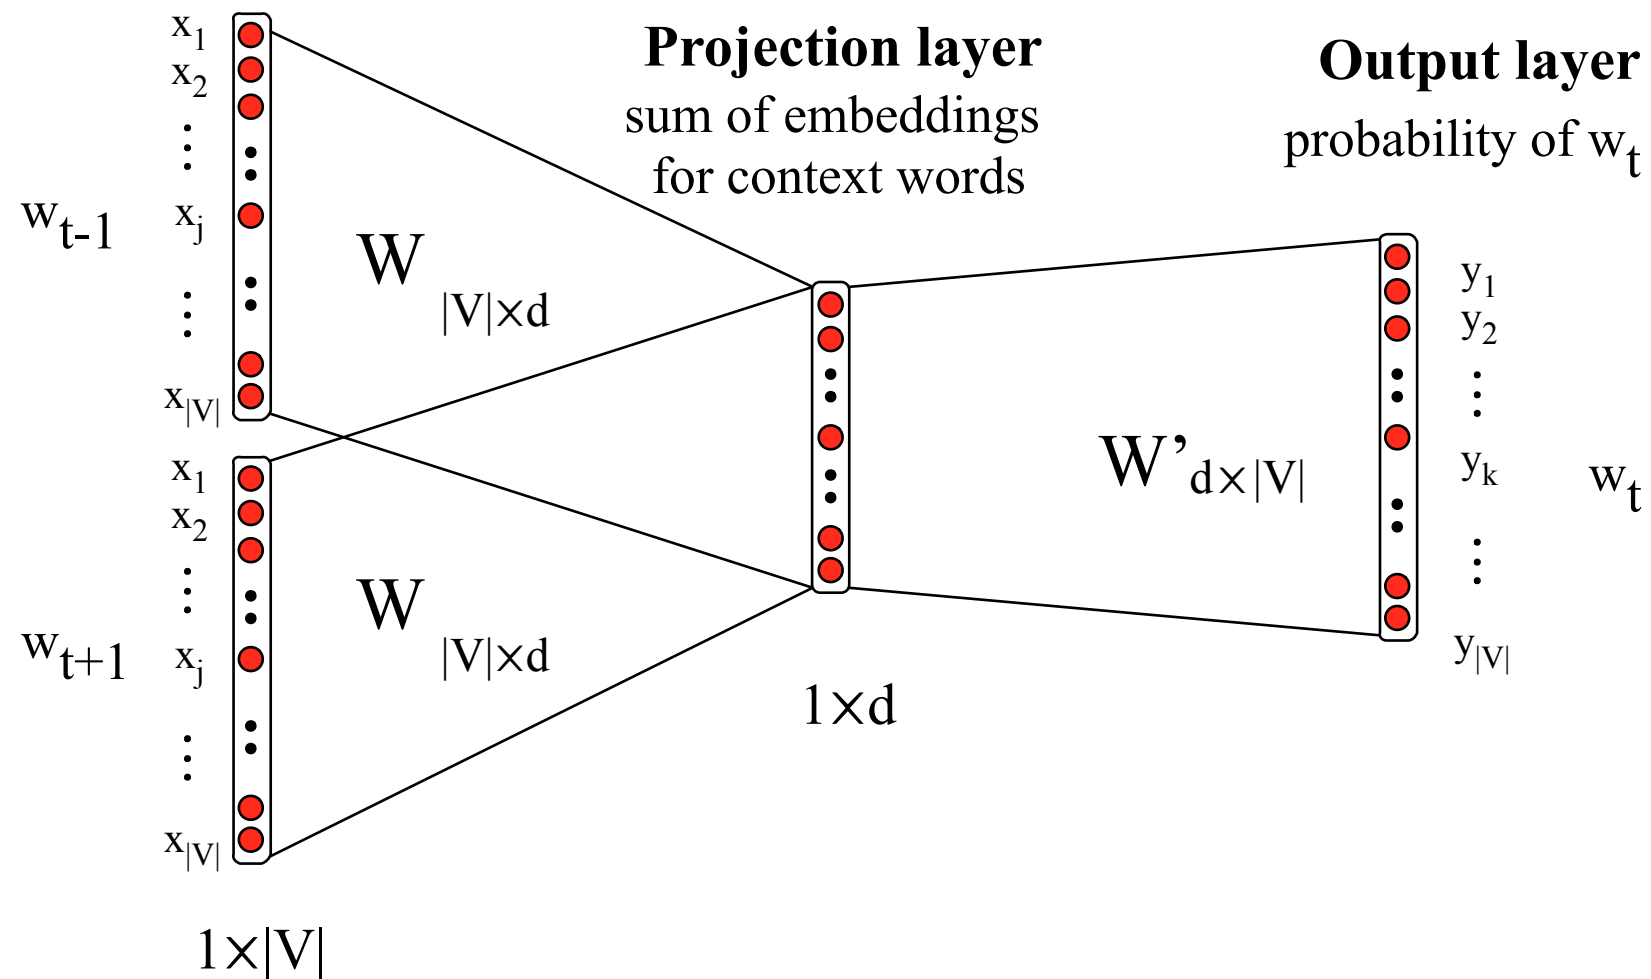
**Projection layer**
sum of embeddings for context words

**Output layer**
probability of $w_t$

$w_{t-1}$

$x_1$
$x_2$
$\vdots$
$x_j$
$\vdots$
$x_{|V|}$

$W_{|V|\times d}$

$w_{t+1}$

$x_1$
$x_2$
$\vdots$
$x_j$
$\vdots$
$x_{|V|}$

$W_{|V|\times d}$

$1\times d$

$W'_{d\times |V|}$

$y_1$
$y_2$
$\vdots$
$y_k$
$\vdots$
$y_{|V|}$

$w_t$

$1\times |V|$